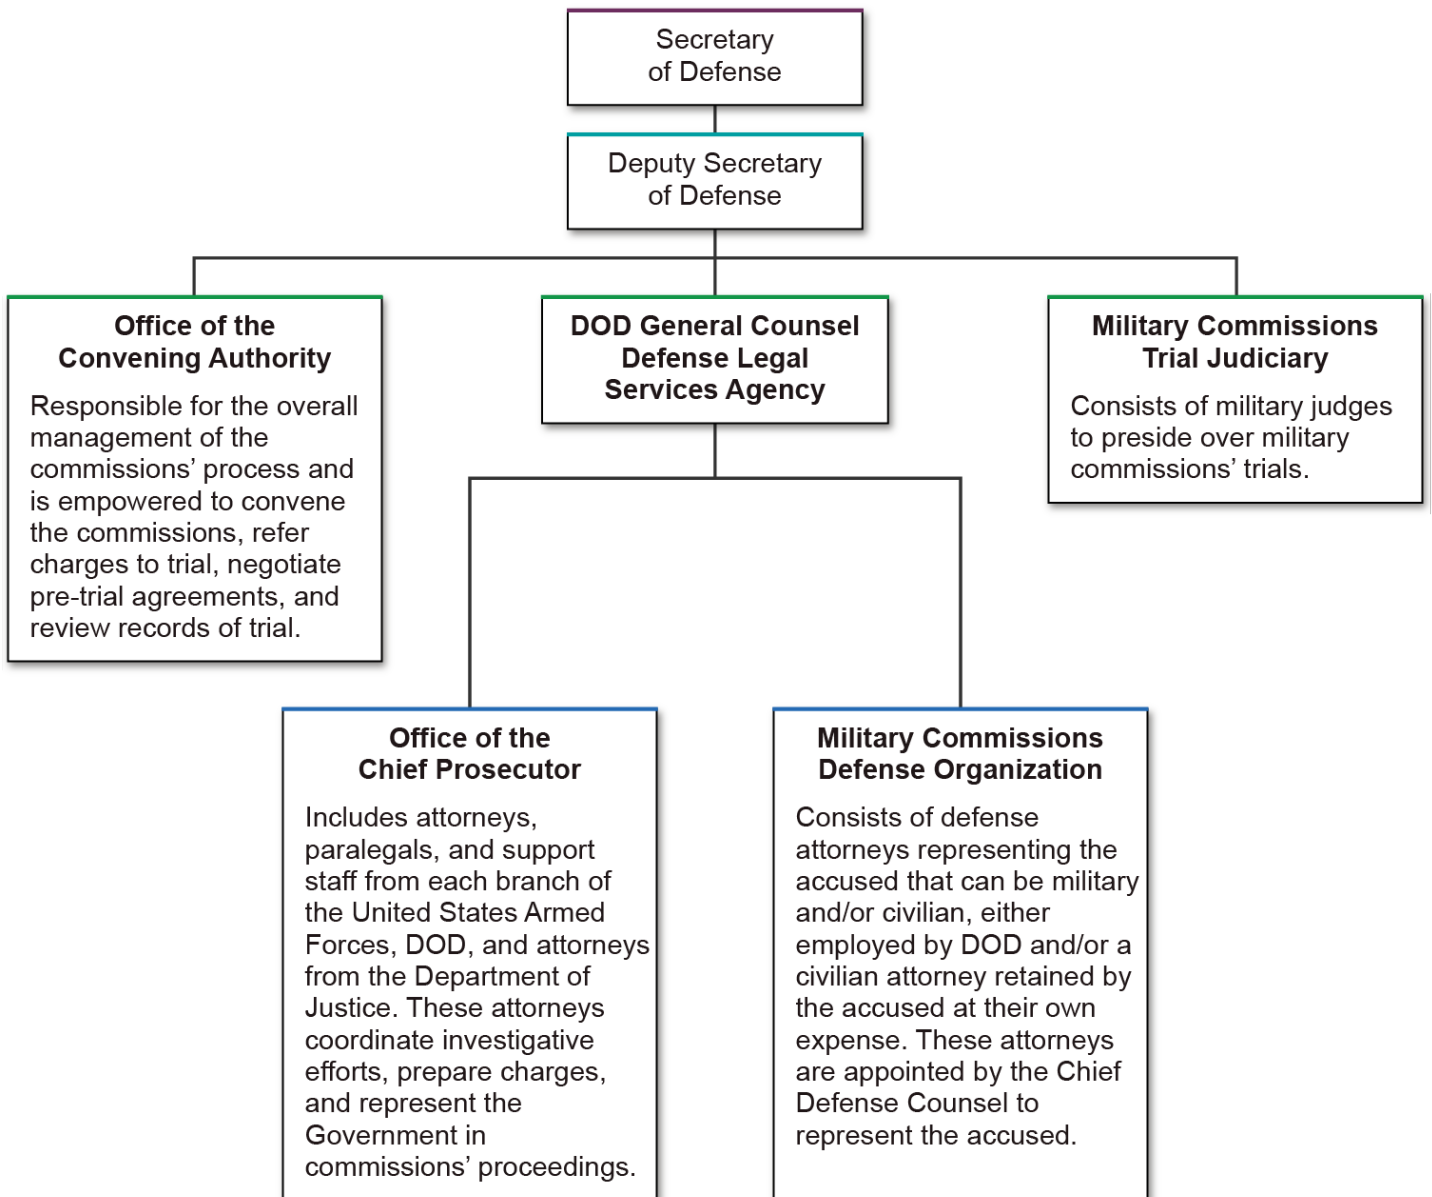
Secretary of Defense

Deputy Secretary of Defense

Office of the Convening Authority

Responsible for the overall management of the commissions' process and is empowered to convene the commissions, refer charges to trial, negotiate pre-trial agreements, and review records of trial.

DOD General Counsel Defense Legal Services Agency

Military Commissions Trial Judiciary

Consists of military judges to preside over military commissions' trials.

Office of the Chief Prosecutor

Includes attorneys, paralegals, and support staff from each branch of the United States Armed Forces, DOD, and attorneys from the Department of Justice. These attorneys coordinate investigative efforts, prepare charges, and represent the Government in commissions' proceedings.

Military Commissions Defense Organization

Consists of defense attorneys representing the accused that can be military and/or civilian, either employed by DOD and/or a civilian attorney retained by the accused at their own expense. These attorneys are appointed by the Chief Defense Counsel to represent the accused.